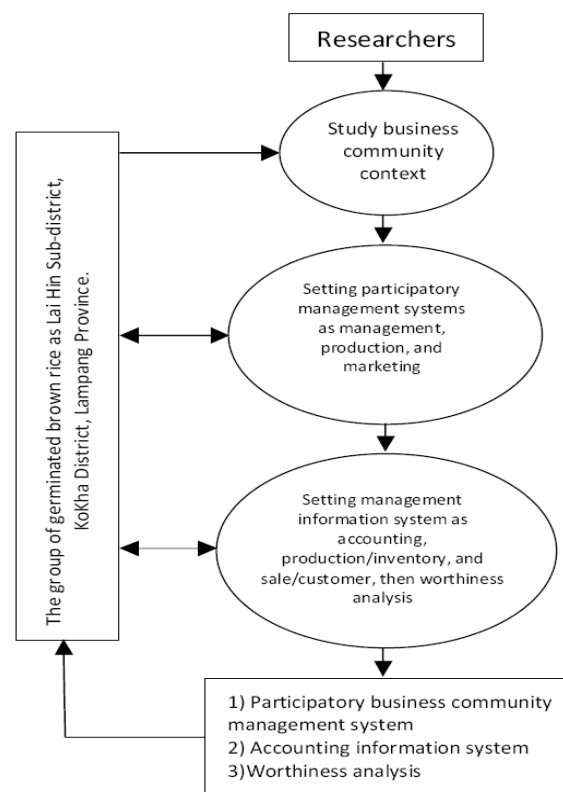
Researchers

Study business community context

Setting participatory management systems as management, production, and marketing

Setting management information system as accounting, production/inventory, and sale/customer, then worthiness analysis

The group of germinated brown rice as Lai Hin Sub-district, KoKha District, Lampang Province.

1) Participatory business community management system
2) Accounting information system
3)Worthiness analysis